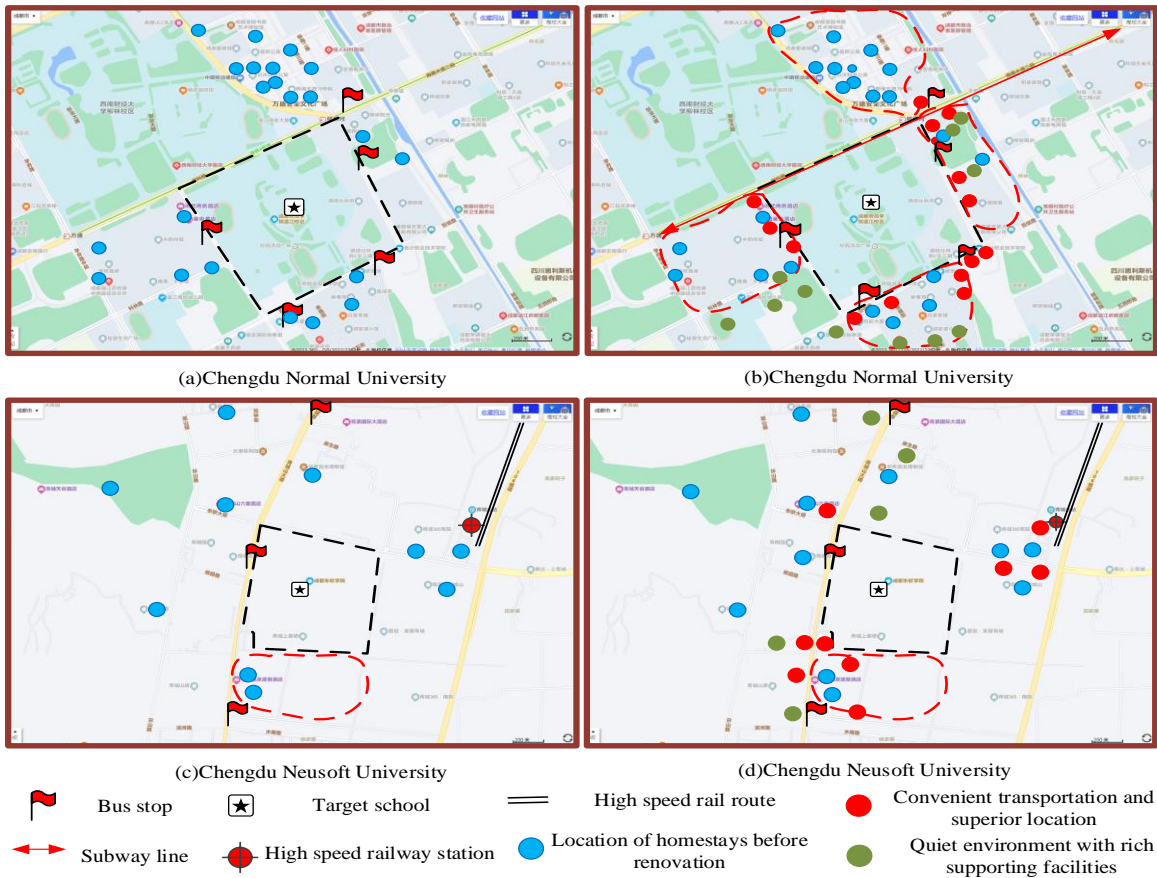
(a)Chengdu Normal University

(b)Chengdu Normal University

(c)Chengdu Neusoft University

(d)Chengdu Neusoft University

Bus stop
Target school
High speed rail route
Convenient transportation and superior location
Subway line
High speed railway station
Location of homestays before renovation
Quiet environment with rich supporting facilities